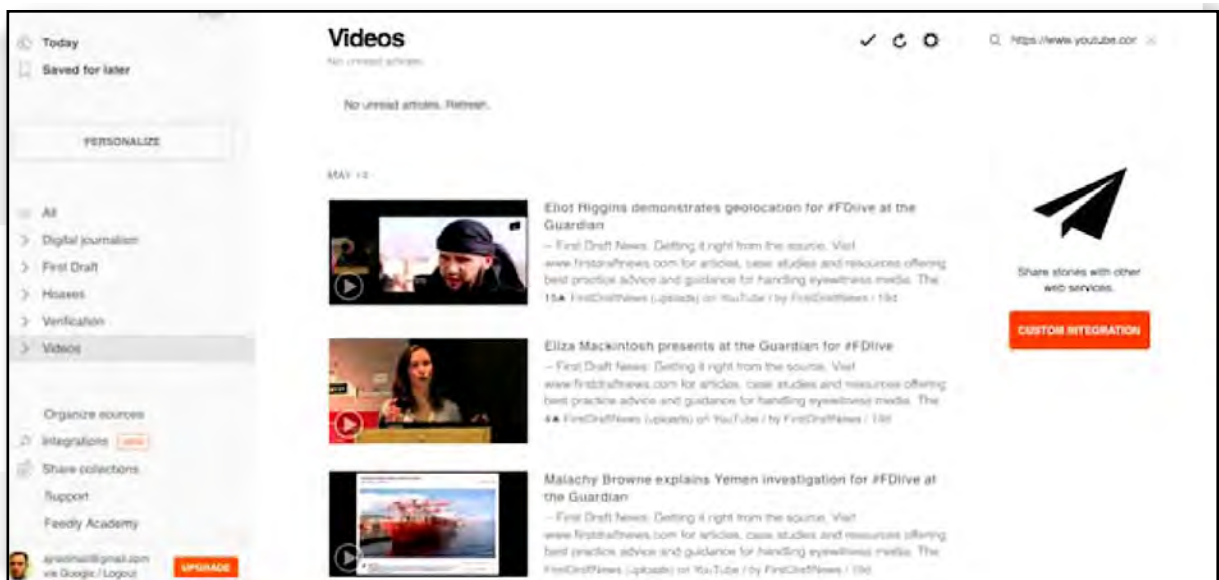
Today
Saved for later

PERSONALIZE

All
Digital journalism
First Draft
Hoaxes
Verification
Videos

Organize sources
Integrations NEW
Share collections
Support
Feedly Academy

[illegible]@gmail.com via Google / Logout
UPGRADE

Videos
No unread articles

No unread articles. Refresh.

MAY 14

Eliot Higgins demonstrates geolocation for #FDlive at the Guardian
– First Draft News. Getting it right from the source. Visit www.firstdraftnews.com for articles, case studies and resources offering best practice advice and guidance for handling eyewitness media. The
15▲ FirstDraftNews (uploads) on YouTube / by FirstDraftNews / 19d

Eliza Mackintosh presents at the Guardian for #FDlive
– First Draft News. Getting it right from the source. Visit www.firstdraftnews.com for articles, case studies and resources offering best practice advice and guidance for handling eyewitness media. The
4▲ FirstDraftNews (uploads) on YouTube / by FirstDraftNews / 19d

Malachy Browne explains Yemen investigation for #FDlive at the Guardian
– First Draft News. Getting it right from the source. Visit www.firstdraftnews.com for articles, case studies and resources offering best practice advice and guidance for handling eyewitness media. The
FirstDraftNews (uploads) on YouTube / by FirstDraftNews / 19d

https://www.youtube.com

Share stories with other web services.

CUSTOM INTEGRATION